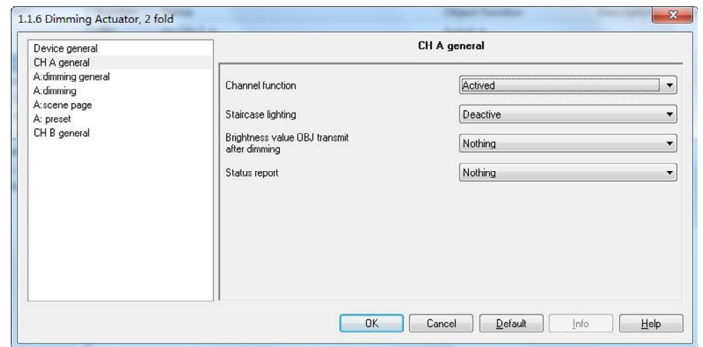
1.1.6 Dimming Actuator, 2 fold

Device general
CH A general
A:dimming general
A:dimming
A:scene page
A: preset
CH B general

CH A general

Channel function | Actived
Staircase lighting | Deactive
Brightness value OBJ transmit after dimming | Nothing
Status report | Nothing

OK
Cancel
Default
Info
Help